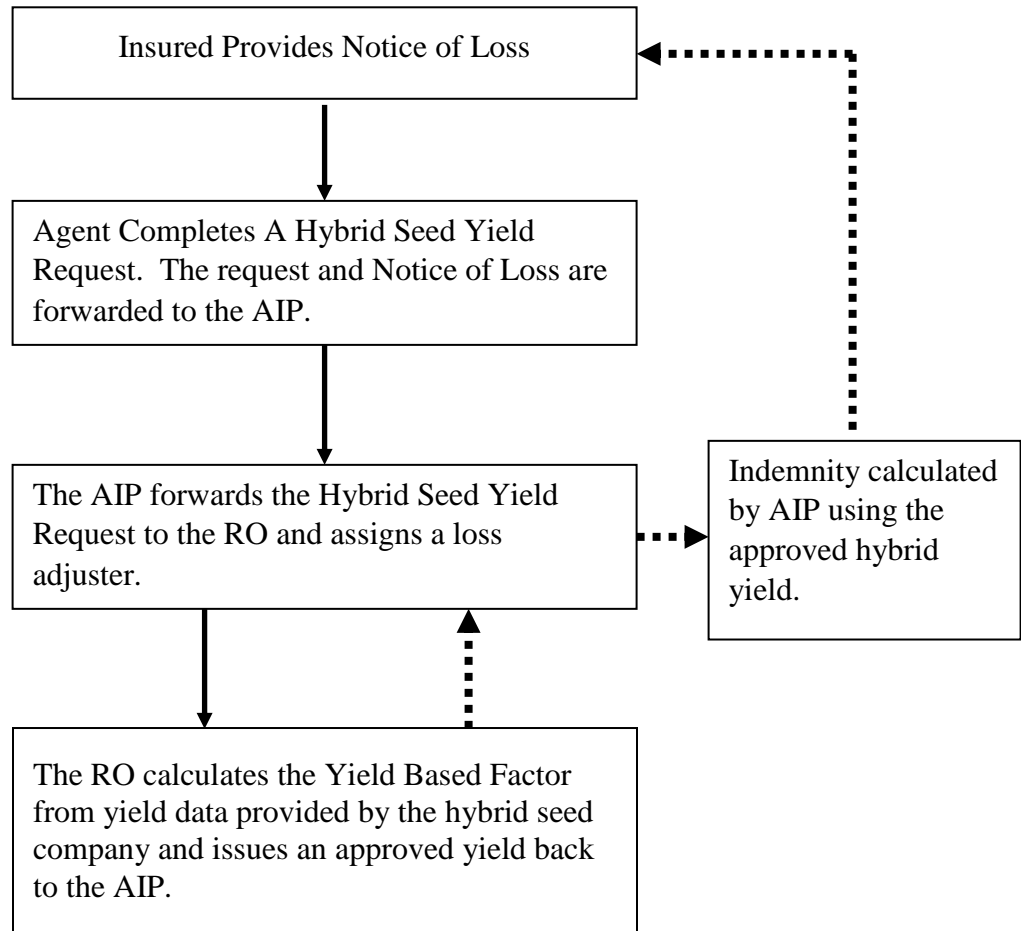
Insured Provides Notice of Loss

Agent Completes A Hybrid Seed Yield Request. The request and Notice of Loss are forwarded to the AIP.

The AIP forwards the Hybrid Seed Yield Request to the RO and assigns a loss adjuster.

Indemnity calculated by AIP using the approved hybrid yield.

The RO calculates the Yield Based Factor from yield data provided by the hybrid seed company and issues an approved yield back to the AIP.